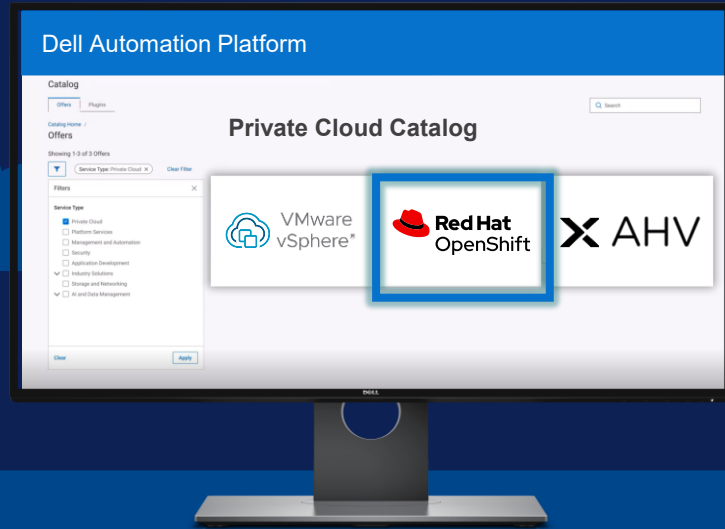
Dell Automation Platform

Catalog

Offers Plugins

Search

Catalog Home /

Offers

Showing 1-3 of 3 Offers

Service Type: Private Cloud ×

Clear Filter

Filters

Service Type

Private Cloud

Platform Services

Management and Automation

Security

Application Development

Industry Solutions

Storage and Networking

AI and Data Management

Clear

Apply

Private Cloud Catalog

VMware vSphere

Red Hat OpenShift

AHV

DELL